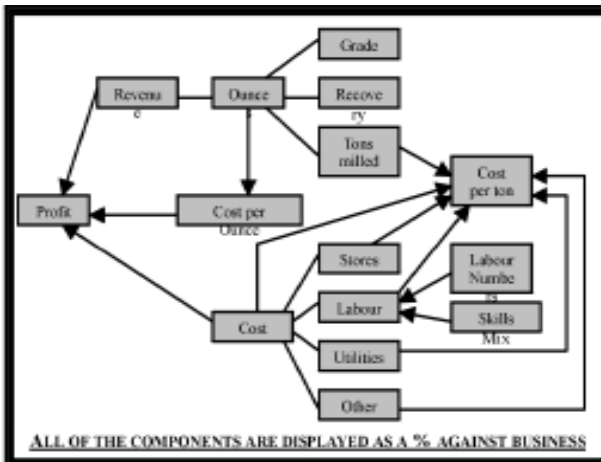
Grade

Revenue

Ounces

Recovery

Tons milled

Cost per ton

Profit

Cost per Ounce

Stores

Labour Numbers

Labour

Cost

Skills Mix

Utilities

Other

ALL OF THE COMPONENTS ARE DISPLAYED AS A % AGAINST BUSINESS